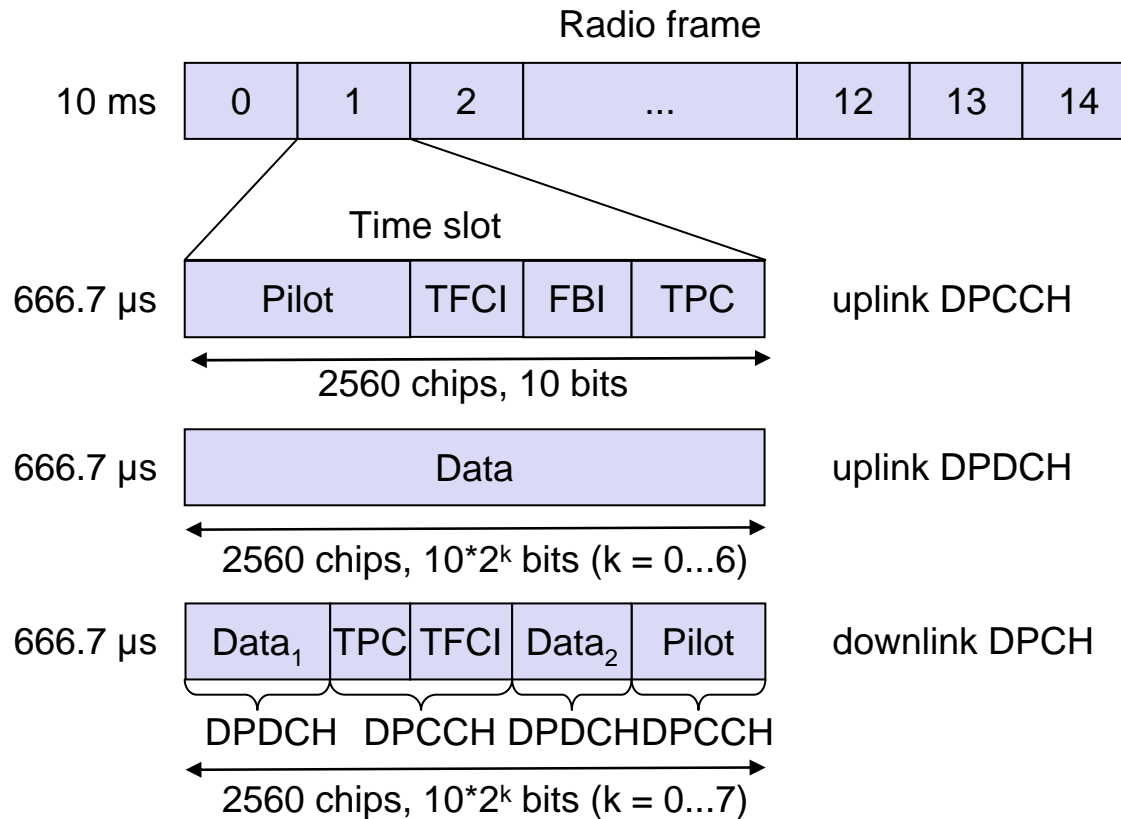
Radio frame

10 ms

| 0 | 1 | 2 | ... | 12 | 13 | 14 |
|---|---|---|---|---|---|---|

Time slot

666.7 µs

| Pilot | TFCI | FBI | TPC |
|---|---|---|---|

uplink DPCCH

2560 chips, 10 bits

666.7 µs

| Data |
|---|

uplink DPDCH

2560 chips, $10*2^k$ bits (k = 0...6)

666.7 µs

| $Data_1$ | TPC | TFCI | $Data_2$ | Pilot |
|---|---|---|---|---|

downlink DPCH

DPDCH DPCCH DPDCH DPCCH

2560 chips, $10*2^k$ bits (k = 0...7)